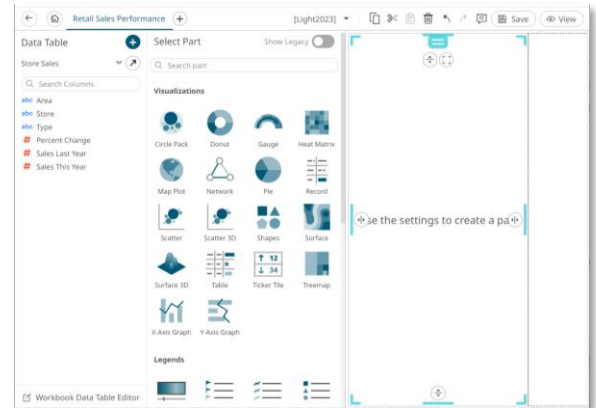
Retail Sales Performance

[Light2023]

Save

View

Data Table

Store Sales

Search Columns

abc Area

abc Store

abc Type

# Percent Change

# Sales Last Year

# Sales This Year

Workbook Data Table Editor

Select Part

Show Legacy

Search part

Visualizations

Circle Pack

Donut

Gauge

Heat Matrix

Map Plot

Network

Pie

Record

Scatter

Scatter 3D

Shapes

Surface

Surface 3D

Table

12

34

Ticker Tile

Treemap

X-Axis Graph

Y-Axis Graph

Legends

se the settings to create a pa